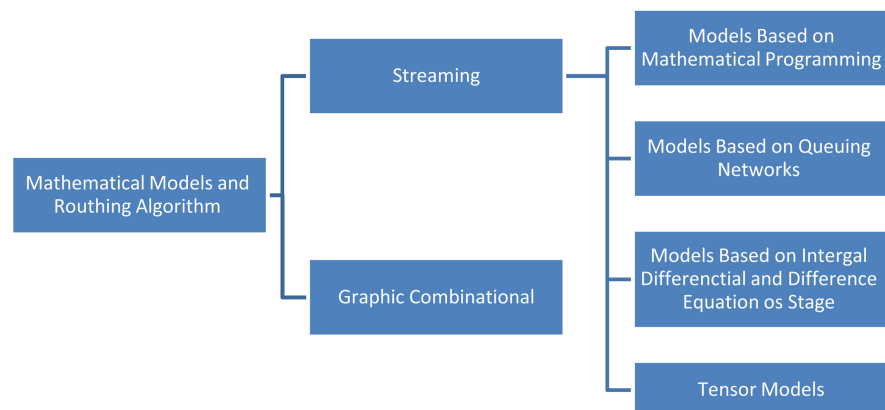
Mathematical Models and Routhing Algorithm

Streaming

Graphic Combinational

Models Based on Mathematical Programming

Models Based on Queuing Networks

Models Based on Intergal Differenctial and Difference Equation os Stage

Tensor Models